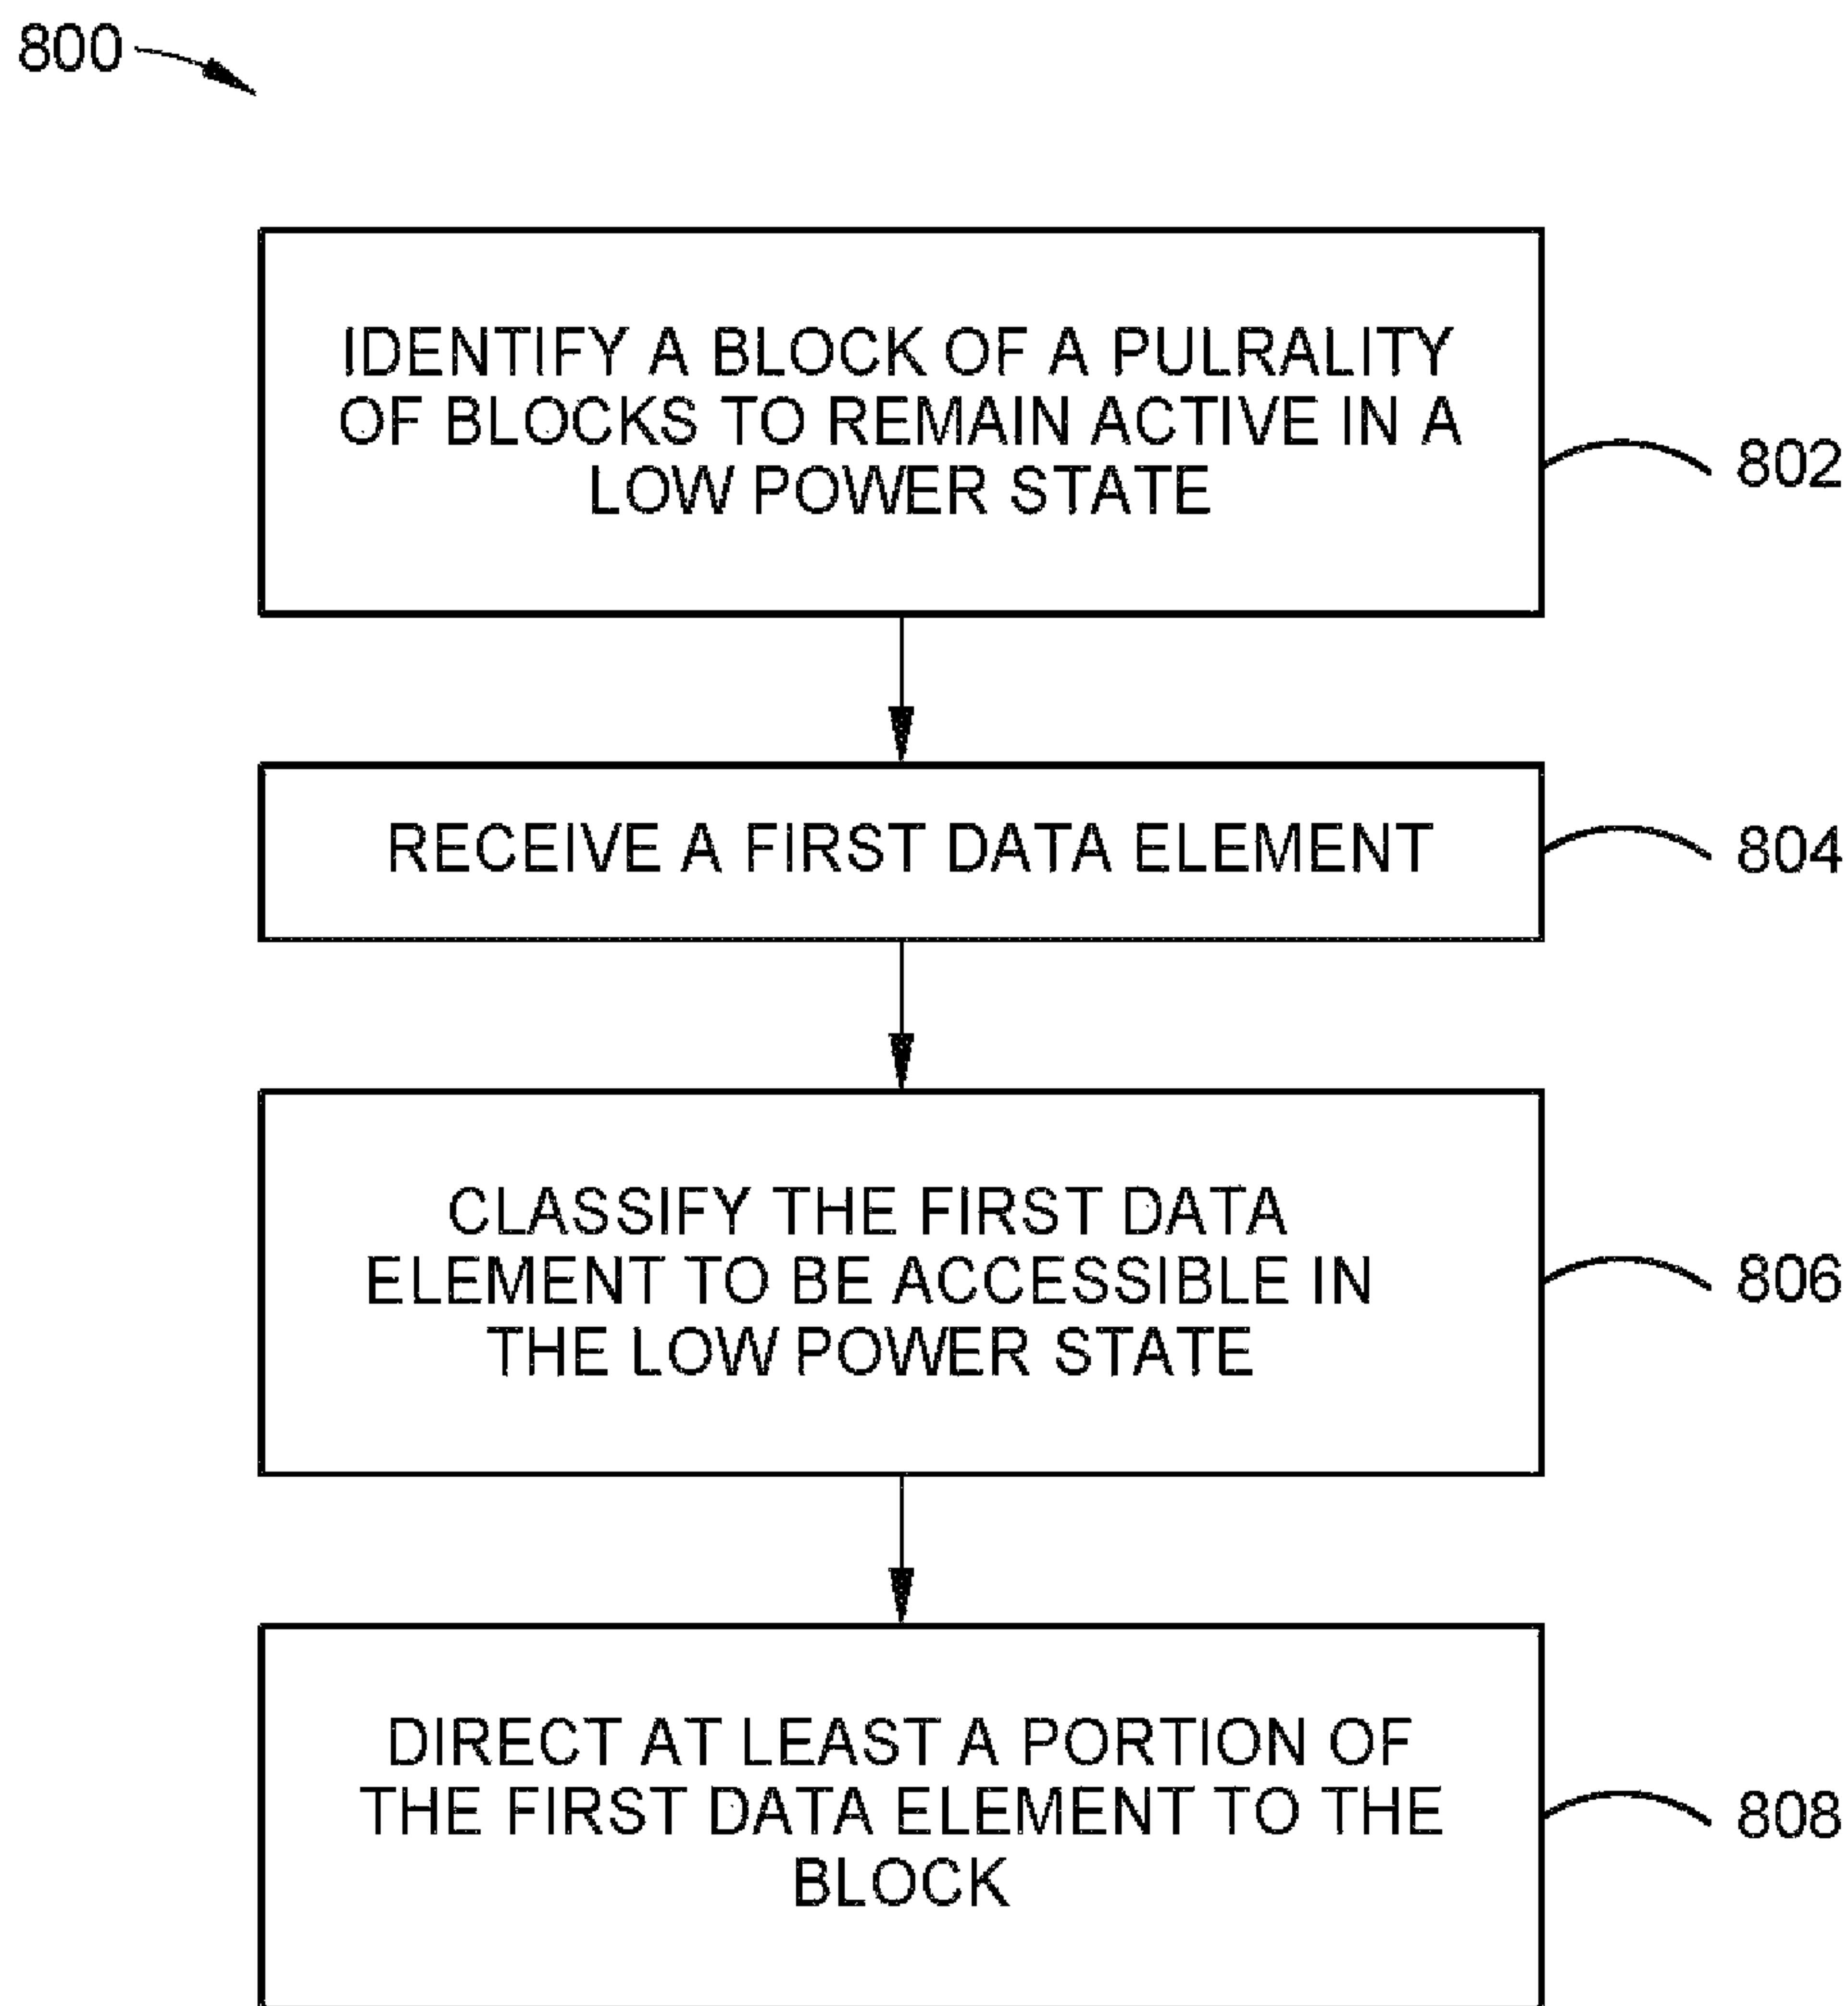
800

IDENTIFY A BLOCK OF A PULRALITY OF BLOCKS TO REMAIN ACTIVE IN A LOW POWER STATE

802

RECEIVE A FIRST DATA ELEMENT

804

CLASSIFY THE FIRST DATA ELEMENT TO BE ACCESSIBLE IN THE LOW POWER STATE

806

DIRECT AT LEAST A PORTION OF THE FIRST DATA ELEMENT TO THE BLOCK

808